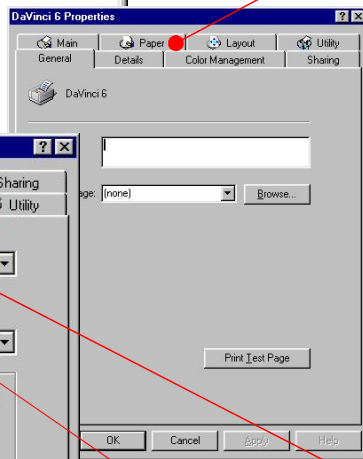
DaVinci 6 Properties

? X

Main

Paper

Layout

Utility

General

Details

Color Management

Sharing

DaVinci 6

? X

Sharing

Utility

age: (none)

Browse...

Print Test Page

OK

Cancel

Apply

Help